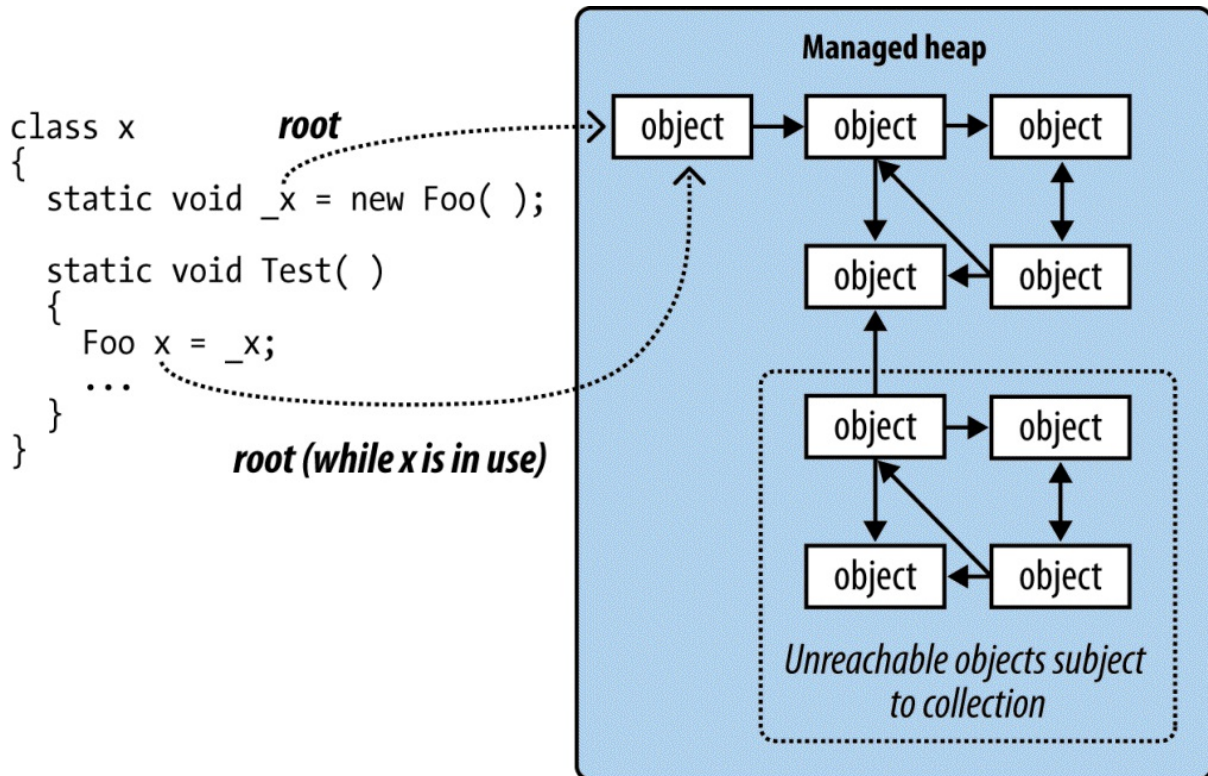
class x
{
  static void _x = new Foo( );

  static void Test( )
  {
    Foo x = _x;
    ...
  }
}

root

root (while x is in use)

Managed heap

object
object
object
object
object
object
object
object
object

Unreachable objects subject to collection